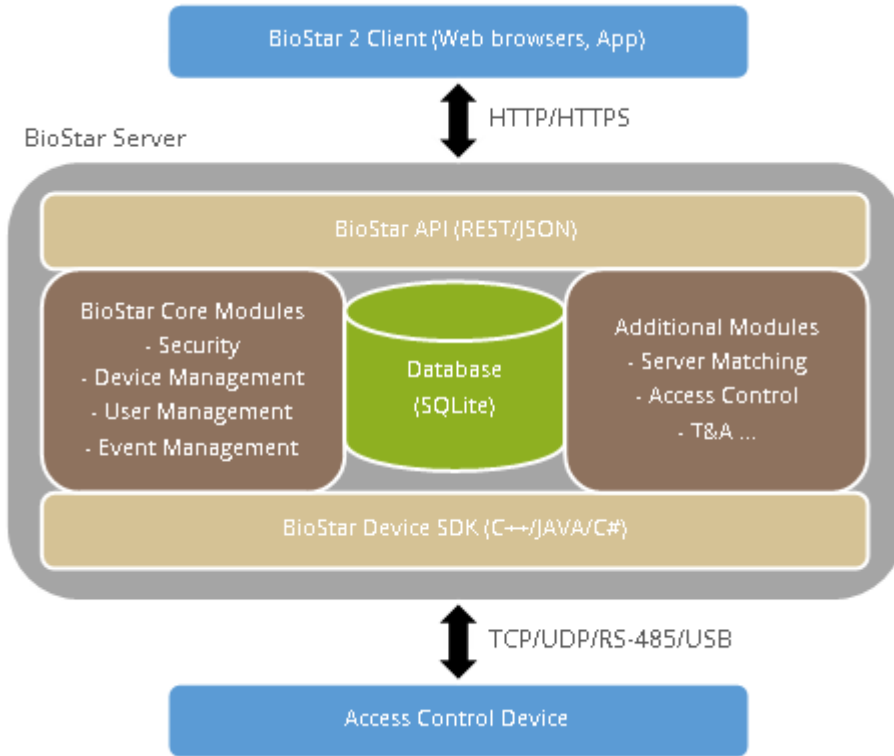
BioStar 2 Client (Web browsers, App)

HTTP/HTTPS

BioStar Server

BioStar API (REST/JSON)

BioStar Core Modules
- Security
- Device Management
- User Management
- Event Management

Database
(SQLite)

Additional Modules
- Server Matching
- Access Control
- T&A ...

BioStar Device SDK (C++/JAVA/C#)

TCP/UDP/RS-485/USB

Access Control Device